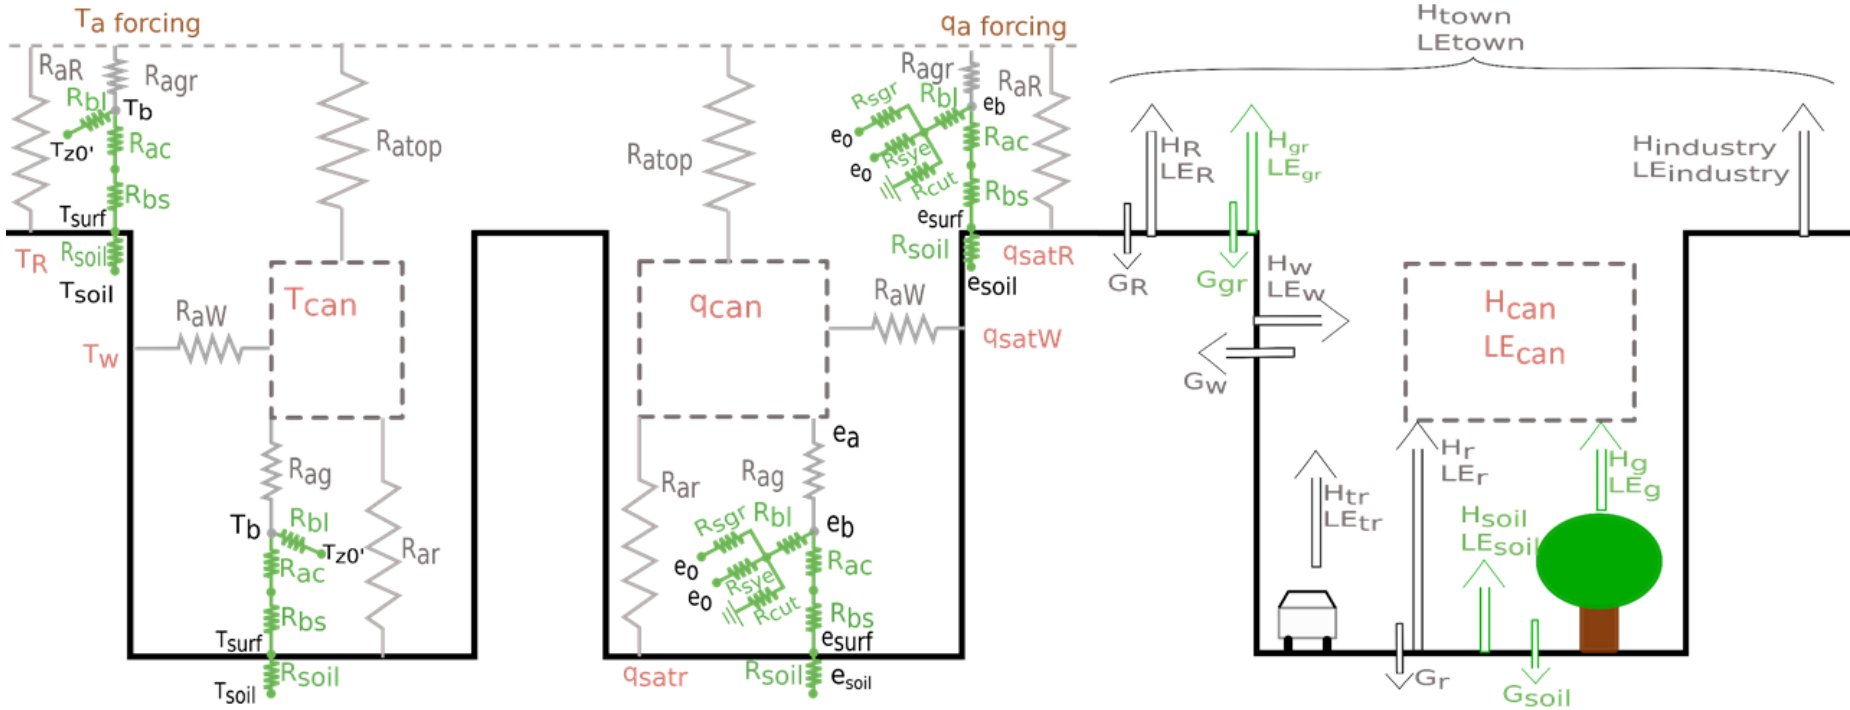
Ta forcing

qa forcing

Htown
LEtown

RaR
Ragr
Rbl
Tb
Tz0'
Rac
Rbs
Tsurf
TR
Rsoil
Tsoil
Ratop
Tcan
RaW
Tw
Rag
Rar
Tb
Rbl
Tz0'
Rac
Rbs
Tsurf
Rsoil
Tsoil

Ratop
qcan
Rar
Rag
ea
Rsgr
Rbl
eb
e0
e0
Rsye
Rcut
Rac
Rbs
esurf
qsatr
Rsoil
esoil

Ragr
RaR
Rsgr
Rbl
eb
e0
e0
Rsye
Rcut
Rac
Rbs
esurf
Rsoil
esoil
qsatR
RaW
qsatW

HR
LER
GR
Hgr
LEgr
Ggr
Hindustry
LEindustry
Hw
LEw
Gw
Hcan
LEcan
Hr
LEr
Htr
LEtr
Hsoil
LEsoil
Hg
LEg
Gr
Gsoil